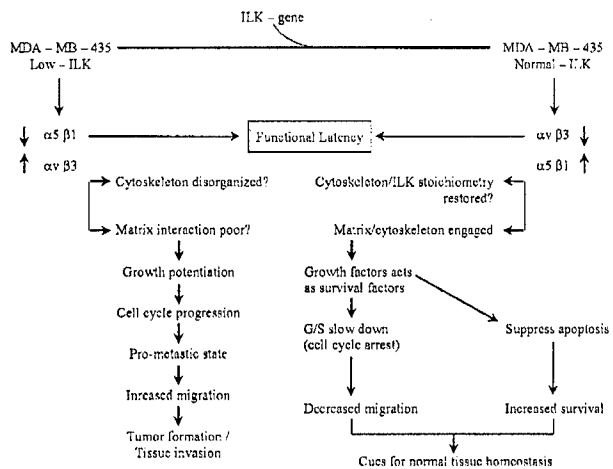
ILK – gene

MDA – MB – 435
Low – ILK

MDA – MB – 435
Normal – ILK

↓ α5 β1

↑ αv β3

Functional Latency

αv β3 ↓

α5 β1 ↑

Cytoskeleton disorganized?

Matrix interaction poor?

Growth potentiation

Cell cycle progression

Pro-metastatic state

Increased migration

Tumor formation / Tissue invasion

Cytoskeleton/ILK stoichiometry restored?

Matrix/cytoskeleton engaged

Growth factors acts as survival factors

G/S slow down (cell cycle arrest)

Suppress apoptosis

Decreased migration

Increased survival

Cues for normal tissue homeostasis